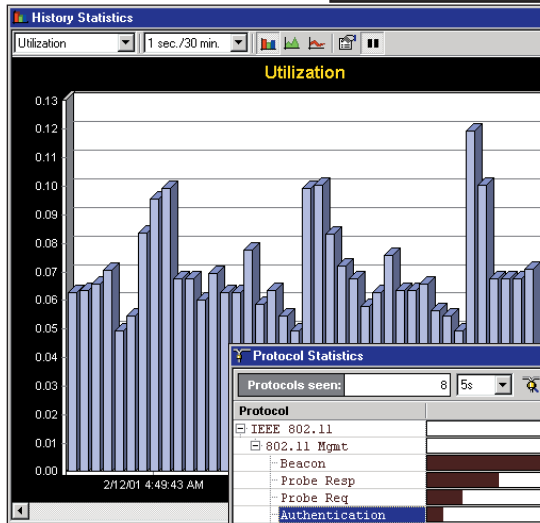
History Statistics

Utilization
1 sec./30 min.

Utilization

0.13
0.12
0.11
0.10
0.09
0.08
0.07
0.06
0.05
0.04
0.03
0.02
0.01
0.00

2/12/01 4:49:43 AM

Protocol Statistics

Protocols seen: 8
5s

Protocol

IEEE 802.11
802.11 Mgmt
Beacon
Probe Resp
Probe Req
Authentication